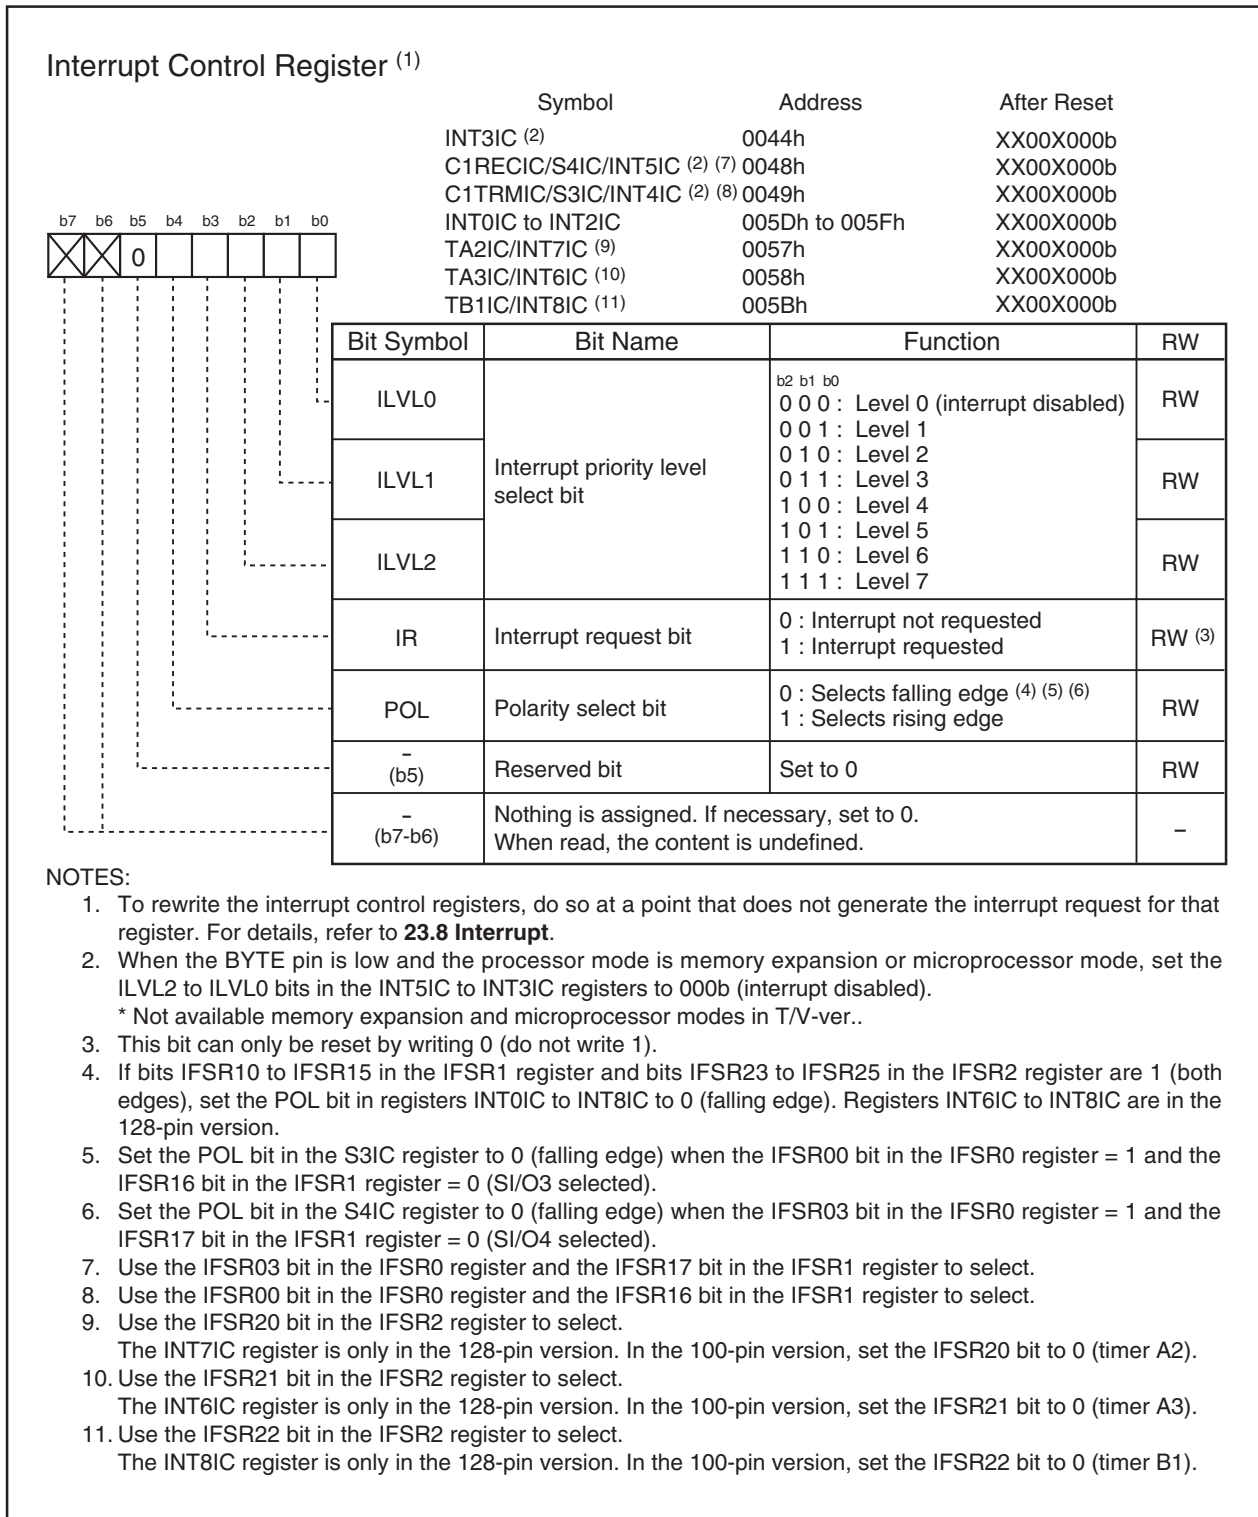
Interrupt Control Register $^{(1)}$

| Symbol | Address | After Reset |
|---|---|---|
| INT3IC $^{(2)}$ | 0044h | XX00X000b |
| C1RECIC/S4IC/INT5IC $^{(2)}$ $^{(7)}$ | 0048h | XX00X000b |
| C1TRMIC/S3IC/INT4IC $^{(2)}$ $^{(8)}$ | 0049h | XX00X000b |
| INT0IC to INT2IC | 005Dh to 005Fh | XX00X000b |
| TA2IC/INT7IC $^{(9)}$ | 0057h | XX00X000b |
| TA3IC/INT6IC $^{(10)}$ | 0058h | XX00X000b |
| TB1IC/INT8IC $^{(11)}$ | 005Bh | XX00X000b |

b7 b6 b5 b4 b3 b2 b1 b0
0

| Bit Symbol | Bit Name | Function | RW |
|---|---|---|---|
| ILVL0 | Interrupt priority level select bit | b2 b1 b0<br>0 0 0 : Level 0 (interrupt disabled)<br>0 0 1 : Level 1<br>0 1 0 : Level 2<br>0 1 1 : Level 3<br>1 0 0 : Level 4<br>1 0 1 : Level 5<br>1 1 0 : Level 6<br>1 1 1 : Level 7 | RW |
| ILVL1 | | | RW |
| ILVL2 | | | RW |
| IR | Interrupt request bit | 0 : Interrupt not requested<br>1 : Interrupt requested | RW $^{(3)}$ |
| POL | Polarity select bit | 0 : Selects falling edge $^{(4)}$ $^{(5)}$ $^{(6)}$<br>1 : Selects rising edge | RW |
| – (b5) | Reserved bit | Set to 0 | RW |
| – (b7-b6) | Nothing is assigned. If necessary, set to 0. When read, the content is undefined. | | – |

NOTES:
1. To rewrite the interrupt control registers, do so at a point that does not generate the interrupt request for that register. For details, refer to **23.8 Interrupt**.
2. When the BYTE pin is low and the processor mode is memory expansion or microprocessor mode, set the ILVL2 to ILVL0 bits in the INT5IC to INT3IC registers to 000b (interrupt disabled).
\* Not available memory expansion and microprocessor modes in T/V-ver..
3. This bit can only be reset by writing 0 (do not write 1).
4. If bits IFSR10 to IFSR15 in the IFSR1 register and bits IFSR23 to IFSR25 in the IFSR2 register are 1 (both edges), set the POL bit in registers INT0IC to INT8IC to 0 (falling edge). Registers INT6IC to INT8IC are in the 128-pin version.
5. Set the POL bit in the S3IC register to 0 (falling edge) when the IFSR00 bit in the IFSR0 register = 1 and the IFSR16 bit in the IFSR1 register = 0 (SI/O3 selected).
6. Set the POL bit in the S4IC register to 0 (falling edge) when the IFSR03 bit in the IFSR0 register = 1 and the IFSR17 bit in the IFSR1 register = 0 (SI/O4 selected).
7. Use the IFSR03 bit in the IFSR0 register and the IFSR17 bit in the IFSR1 register to select.
8. Use the IFSR00 bit in the IFSR0 register and the IFSR16 bit in the IFSR1 register to select.
9. Use the IFSR20 bit in the IFSR2 register to select.
The INT7IC register is only in the 128-pin version. In the 100-pin version, set the IFSR20 bit to 0 (timer A2).
10. Use the IFSR21 bit in the IFSR2 register to select.
The INT6IC register is only in the 128-pin version. In the 100-pin version, set the IFSR21 bit to 0 (timer A3).
11. Use the IFSR22 bit in the IFSR2 register to select.
The INT8IC register is only in the 128-pin version. In the 100-pin version, set the IFSR22 bit to 0 (timer B1).